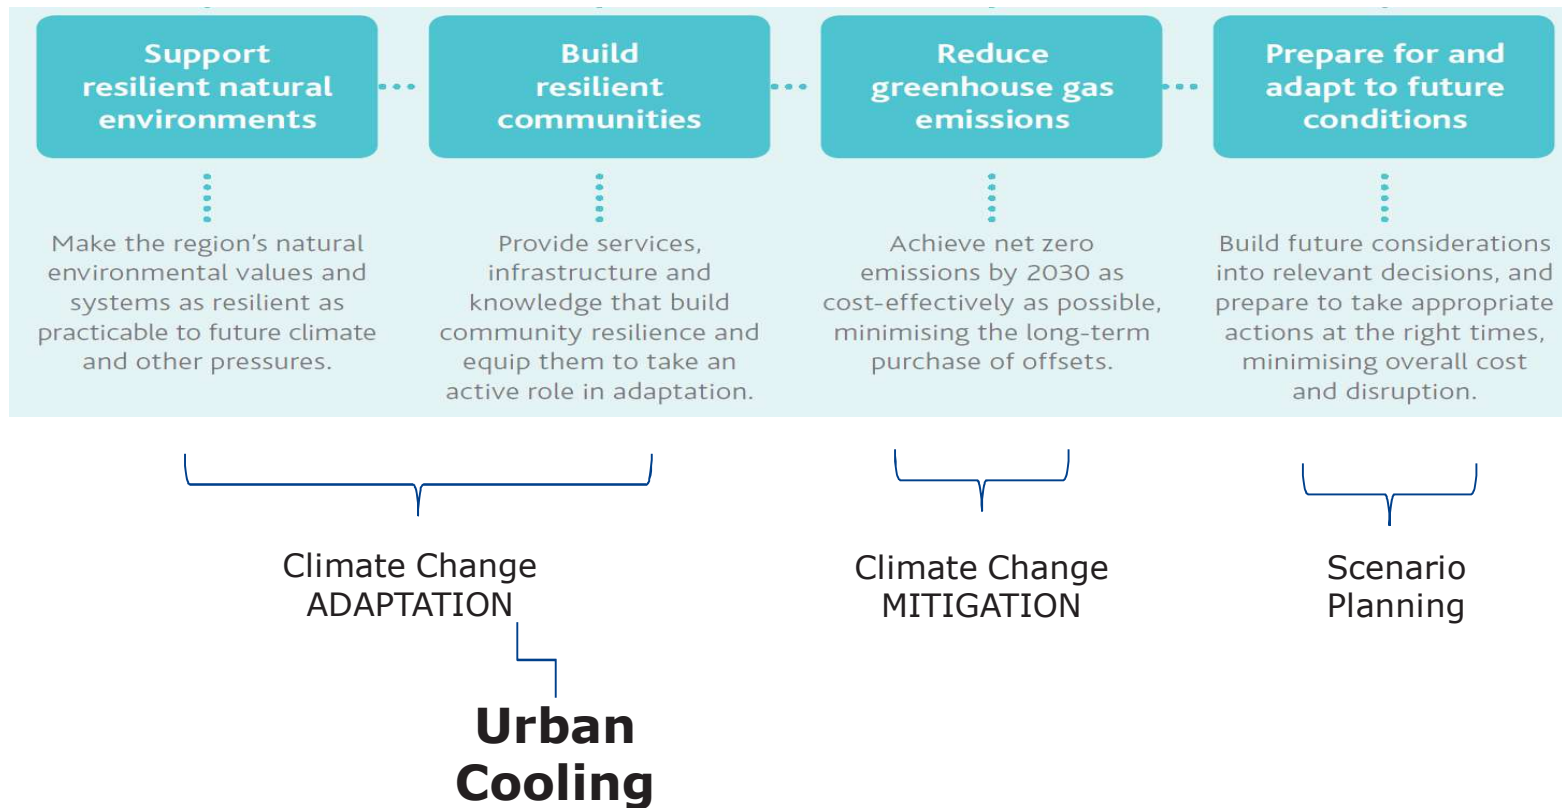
Support resilient natural environments

Build resilient communities

Reduce greenhouse gas emissions

Prepare for and adapt to future conditions

Make the region's natural environmental values and systems as resilient as practicable to future climate and other pressures.

Provide services, infrastructure and knowledge that build community resilience and equip them to take an active role in adaptation.

Achieve net zero emissions by 2030 as cost-effectively as possible, minimising the long-term purchase of offsets.

Build future considerations into relevant decisions, and prepare to take appropriate actions at the right times, minimising overall cost and disruption.

Climate Change ADAPTATION

Climate Change MITIGATION

Scenario Planning

Urban Cooling